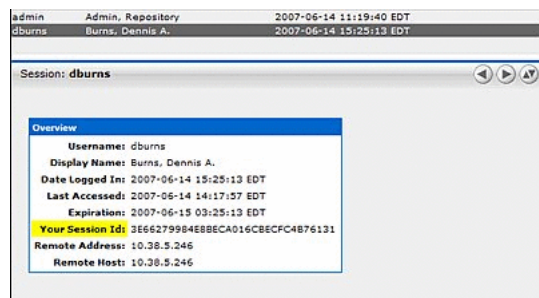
| admin | Admin, Repository | 2007-06-14 11:19:40 EDT |
|---|---|---|
| dburns | Burns, Dennis A. | 2007-06-14 15:25:13 EDT |

Session: dburns

Overview

| | |
|---|---|
| Username: | dburns |
| Display Name: | Burns, Dennis A. |
| Date Logged In: | 2007-06-14 15:25:13 EDT |
| Last Accessed: | 2007-06-14 14:17:57 EDT |
| Expiration: | 2007-06-15 03:25:13 EDT |
| Your Session Id: | 3E66279984E8BECA016CBECFC4B76131 |
| Remote Address: | 10.38.5.246 |
| Remote Host: | 10.38.5.246 |